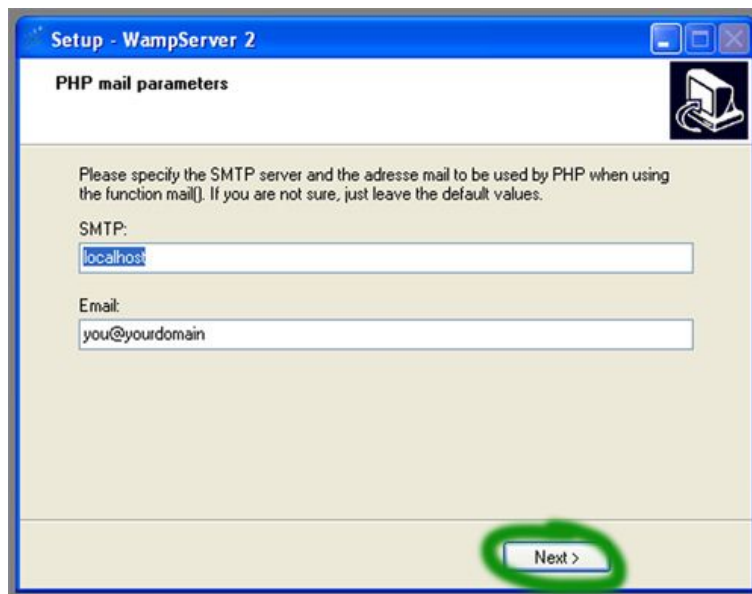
Setup - WampServer 2

PHP mail parameters

Please specify the SMTP server and the adresse mail to be used by PHP when using the function mail(). If you are not sure, just leave the default values.

SMTP:

localhost

Email:

you@yourdomain

Next >